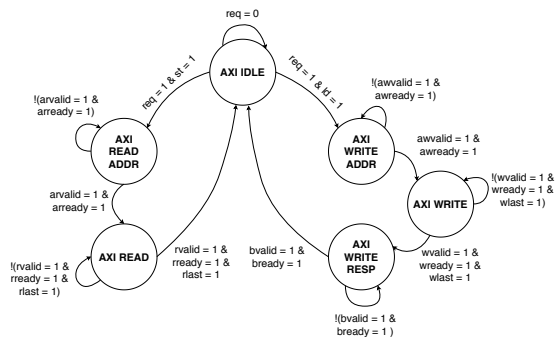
req = 0

AXI IDLE

req = 1 & st = 1

req = 1 & ld = 1

!(arvalid = 1 & arready = 1)

AXI READ ADDR

!(awvalid = 1 & awready = 1)

AXI WRITE ADDR

awvalid = 1 & awready = 1

!(wvalid = 1 & wready = 1 & wlast = 1)

AXI WRITE

arvalid = 1 & arready = 1

!(rvalid = 1 & rready = 1 & rlast = 1)

AXI READ

rvalid = 1 & rready = 1 & rlast = 1

bvalid = 1 & bready = 1

AXI WRITE RESP

wvalid = 1 & wready = 1 & wlast = 1

!(bvalid = 1 & bready = 1 )